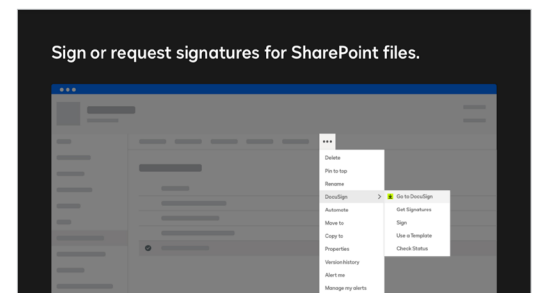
Sign or request signatures for SharePoint files.

•••

Delete
Pin to top
Rename
DocuSign
Automate
Move to
Copy to
Properties
Version history
Alert me
Manage my alerts

Go to DocuSign
Get Signatures
Sign
Use a Template
Check Status